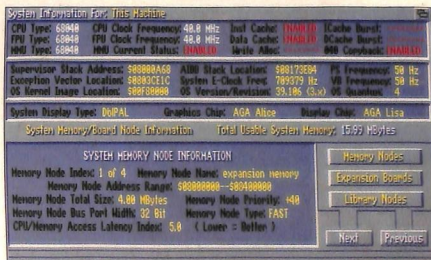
System Information For: This Machine

CPU Type: 68040 CPU Clock Frequency: 40.0 MHz Inst Cache: ENABLED ICache Burst: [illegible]
FPU Type: 68040 FPU Clock Frequency: 40.0 MHz Data Cache: ENABLED DCache Burst: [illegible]
MMU Type: 68040 MMU Current Status: ENABLED Write Alloc: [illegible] 040 Copyback: ENABLED

Supervisor Stack Address: $08008A68 A500 Stack Location: $08173E04 PS Frequency: 50 Hz
Exception Vector Location: $08003CE1C System E-Clock Freq: 709379 Hz VB Frequency: 50 Hz
OS Kernel Image Location: $00F80000 OS Version/Revision: 39.106 (3.x) OS Quantum: 4

System Display Type: DblPAL Graphics Chip: AGA Alice Display Chip: AGA Lisa

System Memory/Board Node Information Total Usable System Memory: 15.93 MBytes

SYSTEM MEMORY NODE INFORMATION
Memory Node Index: 1 of 4 Memory Node Name: expansion memory
Memory Node Address Range: $08000000 - $08400000
Memory Node Total Size: 4.00 MBytes Memory Node Priority: +40
Memory Node Bus Port Width: 32 Bit Memory Node Type: FAST
CPU/Memory Access Latency Index: 5.0 ( Lower = Better )

Memory Nodes
Expansion Boards
Library Nodes

Next Previous